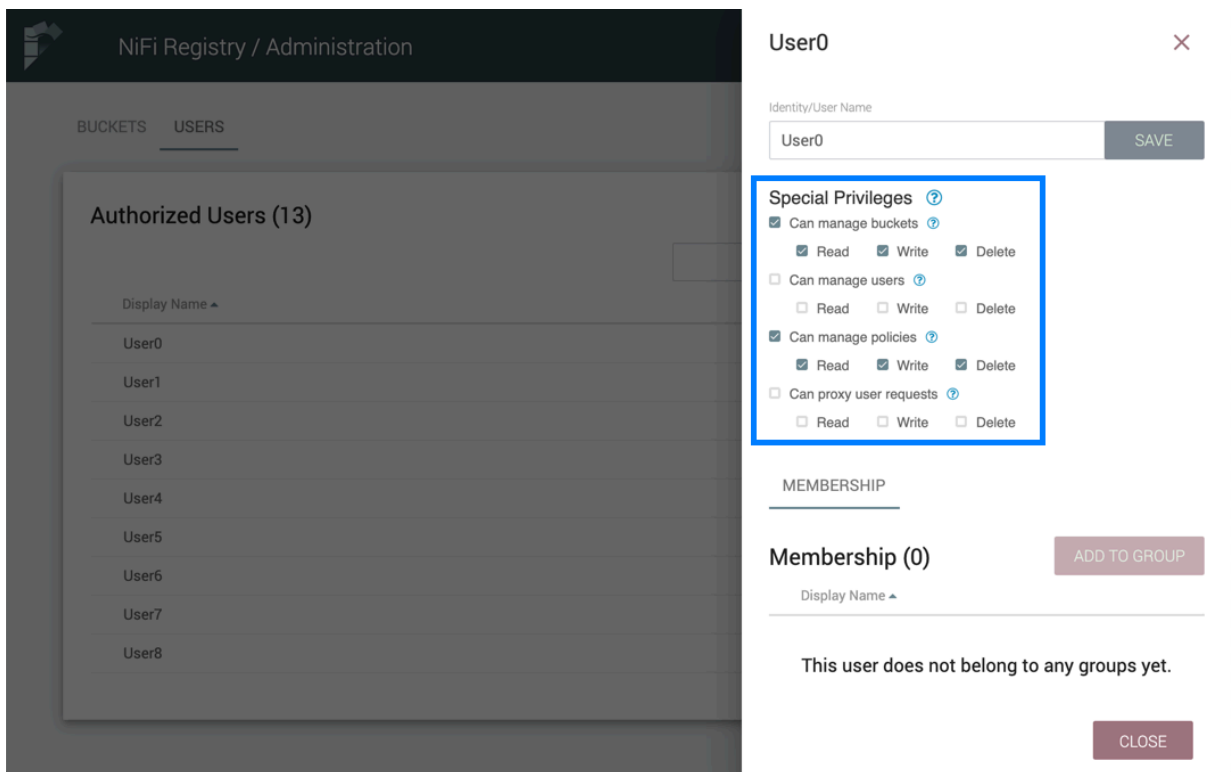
NiFi Registry / Administration

BUCKETS USERS

Authorized Users (13)

Display Name ▴

User0

User1

User2

User3

User4

User5

User6

User7

User8

User0 ×

Identity/User Name

User0

SAVE

Special Privileges ?

Can manage buckets ?

Read Write Delete

Can manage users ?

Read Write Delete

Can manage policies ?

Read Write Delete

Can proxy user requests ?

Read Write Delete

MEMBERSHIP

Membership (0)

ADD TO GROUP

Display Name ▴

This user does not belong to any groups yet.

CLOSE